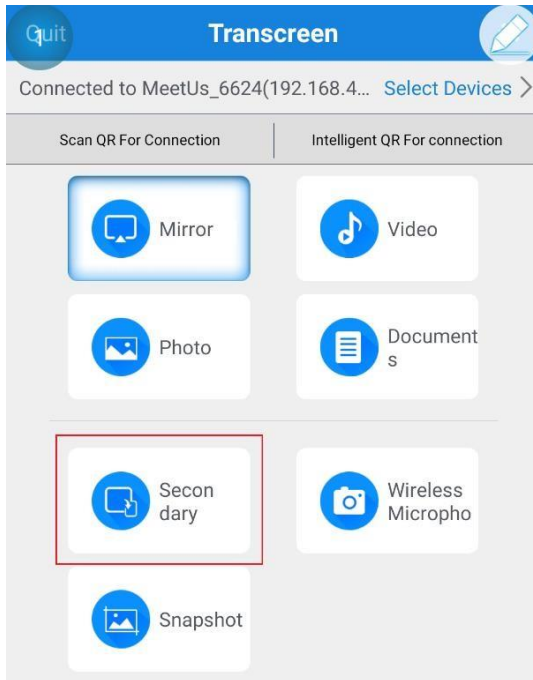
Quit

Transcreen

Connected to MeetUs_6624(192.168.4... Select Devices >

Scan QR For Connection

Intelligent QR For connection

Mirror

Video

Photo

Document s

Secon dary

Wireless Micropho

Snapshot